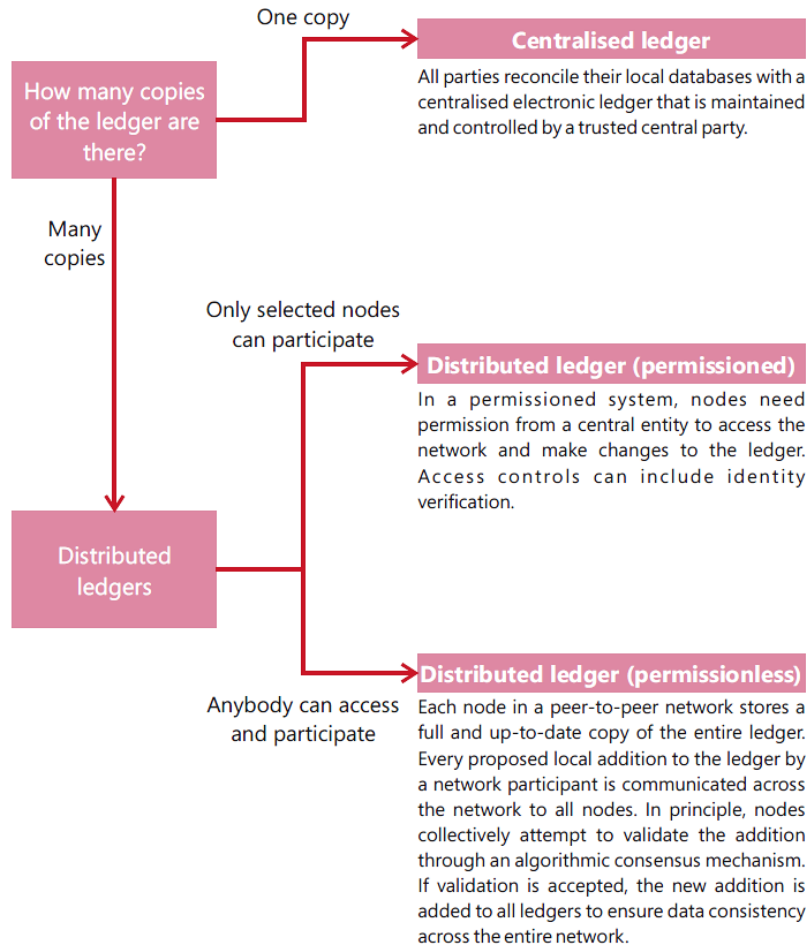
How many copies of the ledger are there?

One copy

Centralised ledger

All parties reconcile their local databases with a centralised electronic ledger that is maintained and controlled by a trusted central party.

Many copies

Only selected nodes can participate

Distributed ledger (permissioned)

In a permissioned system, nodes need permission from a central entity to access the network and make changes to the ledger. Access controls can include identity verification.

Distributed ledgers

Distributed ledger (permissionless)

Anybody can access and participate

Each node in a peer-to-peer network stores a full and up-to-date copy of the entire ledger. Every proposed local addition to the ledger by a network participant is communicated across the network to all nodes. In principle, nodes collectively attempt to validate the addition through an algorithmic consensus mechanism. If validation is accepted, the new addition is added to all ledgers to ensure data consistency across the entire network.